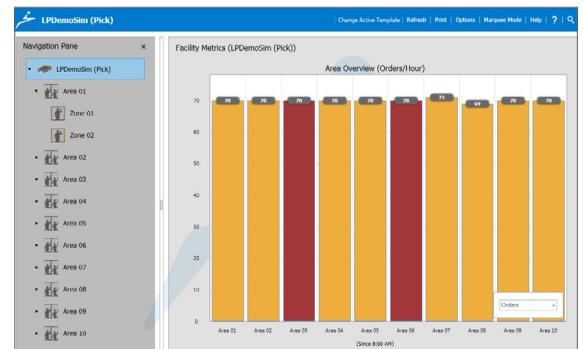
LPDemoSim (Pick)

Change Active Template | Refresh | Print | Options | Marquee Mode | Help | ? |

Navigation Pane ×

LPDemoSim (Pick)
Area 01
Zone 01
Zone 02
Area 02
Area 03
Area 04
Area 05
Area 06
Area 07
Area 08
Area 09
Area 10

Facility Metrics (LPDemoSim (Pick))

Area Overview (Orders/Hour)

| | | | | | | | | | |
|---|---|---|---|---|---|---|---|---|---|
| 70 | 70 | 70 | 70 | 70 | 70 | 71 | 69 | 70 | 70 |
| Area 01 | Area 02 | Area 03 | Area 04 | Area 05 | Area 06 | Area 07 | Area 08 | Area 09 | Area 10 |

70
60
50
40
30
20
10
0

Orders

(Since 8:00 AM)